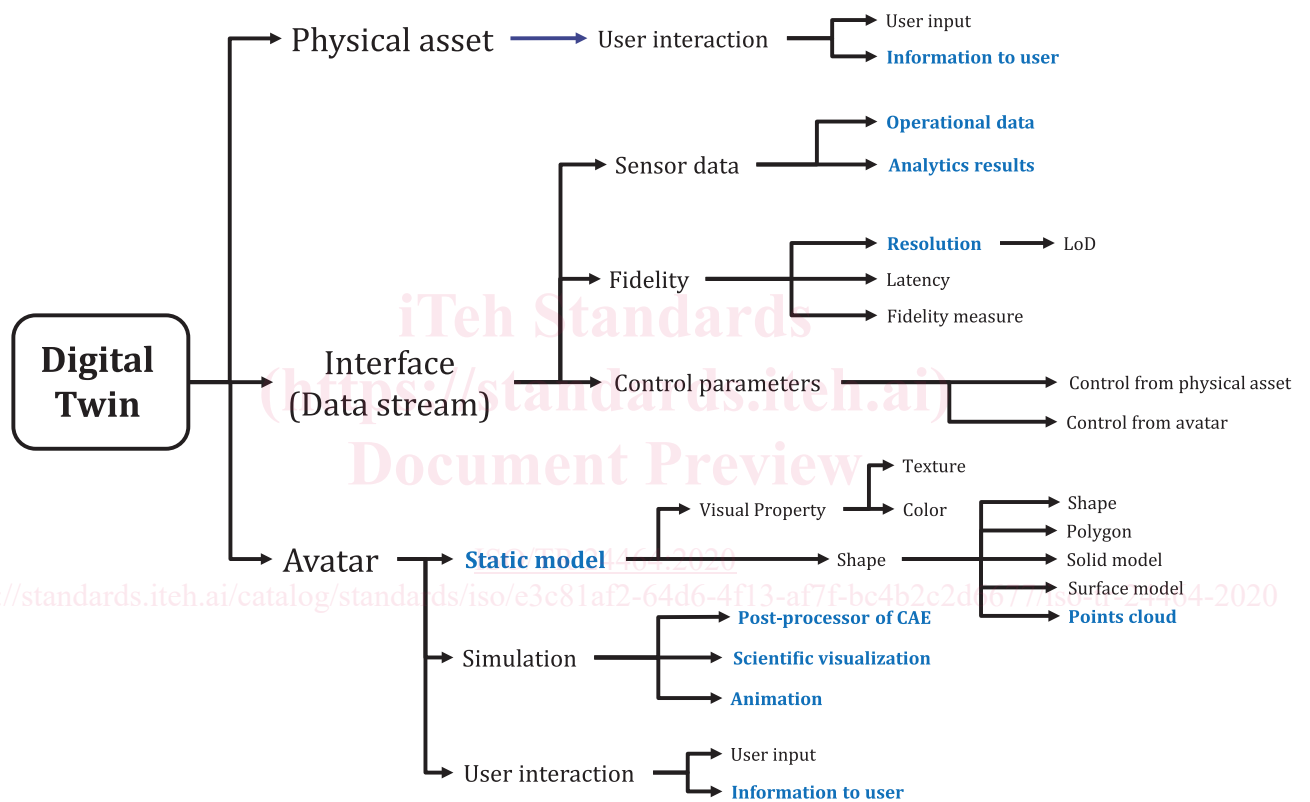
Digital Twin

Physical asset
User interaction
User input
Information to user

Interface (Data stream)
Sensor data
Operational data
Analytics results
Fidelity
Resolution
LoD
Latency
Fidelity measure
Control parameters
Control from physical asset
Control from avatar

Avatar
Static model
Visual Property
Texture
Color
Shape
Shape
Polygon
Solid model
Surface model
Points cloud
Simulation
Post-processor of CAE
Scientific visualization
Animation
User interaction
User input
Information to user

iTeh Standards (https://standards.iteh.ai) Document Preview
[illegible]4464:2020
https://standards.iteh.ai/catalog/standards/iso/e3c81af2-64d6-4f13-af7f-bc4b2c2d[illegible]-2020